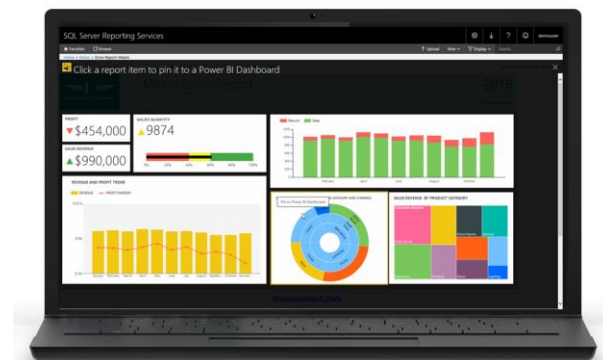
SQL Server Reporting Services

Favorites Browse

Upload View Display

Click a report item to pin it to a Power BI Dashboard

2016

PROFIT
$454,000

SALES QUANTITY
9874

SALES REVENUE
$990,000

REVENUE AND PROFIT TREND

REVENUE PROFIT MARGIN

Pin to Power BI Dashboard

SALES REVENUE BY PRODUCT CATEGORY